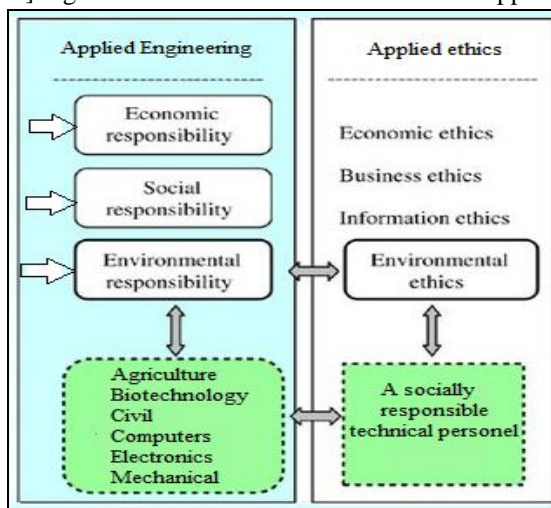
Applied Engineering

Economic responsibility

Social responsibility

Environmental responsibility

Agriculture
Biotechnology
Civil
Computers
Electronics
Mechanical

Applied ethics

Economic ethics

Business ethics

Information ethics

Environmental ethics

A socially responsible technical personel